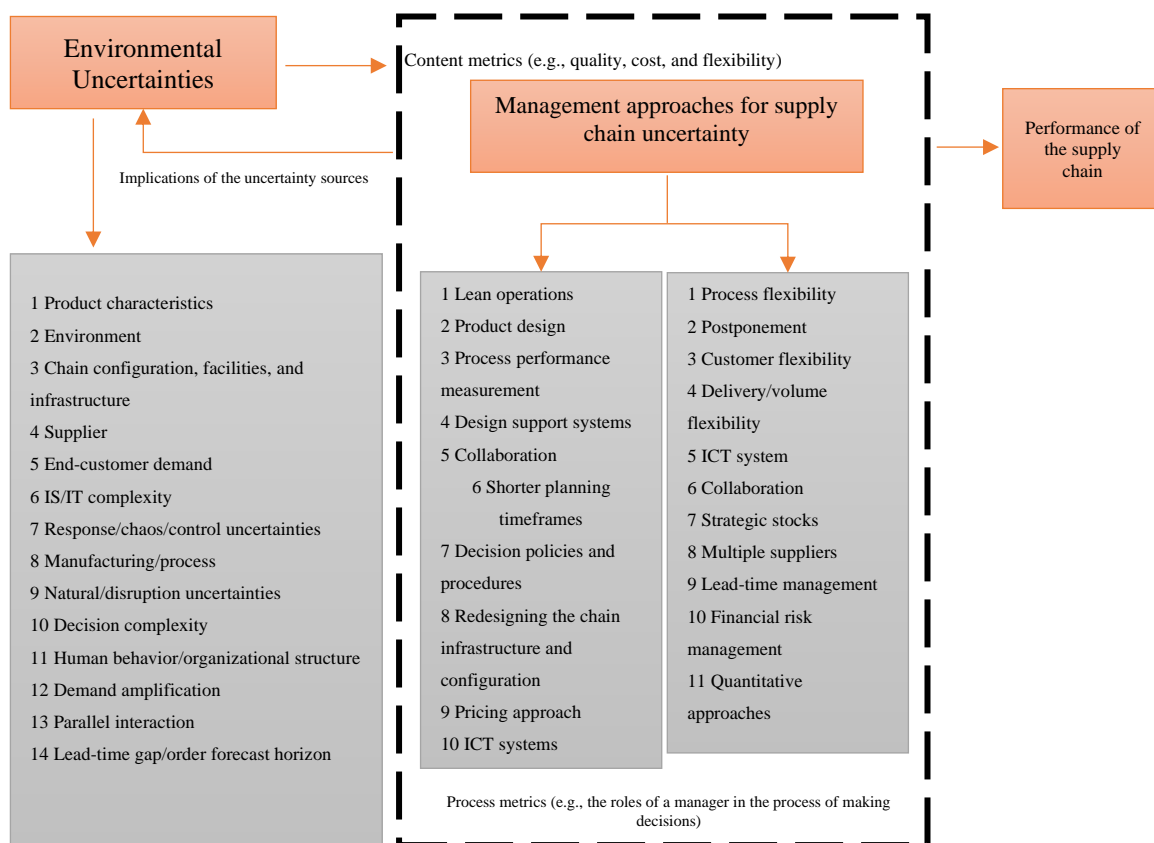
Environmental Uncertainties

Content metrics (e.g., quality, cost, and flexibility)

Management approaches for supply chain uncertainty

Performance of the supply chain

Implications of the uncertainty sources

1 Product characteristics
2 Environment
3 Chain configuration, facilities, and infrastructure
4 Supplier
5 End-customer demand
6 IS/IT complexity
7 Response/chaos/control uncertainties
8 Manufacturing/process
9 Natural/disruption uncertainties
10 Decision complexity
11 Human behavior/organizational structure
12 Demand amplification
13 Parallel interaction
14 Lead-time gap/order forecast horizon

1 Lean operations
2 Product design
3 Process performance measurement
4 Design support systems
5 Collaboration
6 Shorter planning timeframes
7 Decision policies and procedures
8 Redesigning the chain infrastructure and configuration
9 Pricing approach
10 ICT systems

1 Process flexibility
2 Postponement
3 Customer flexibility
4 Delivery/volume flexibility
5 ICT system
6 Collaboration
7 Strategic stocks
8 Multiple suppliers
9 Lead-time management
10 Financial risk management
11 Quantitative approaches

Process metrics (e.g., the roles of a manager in the process of making decisions)